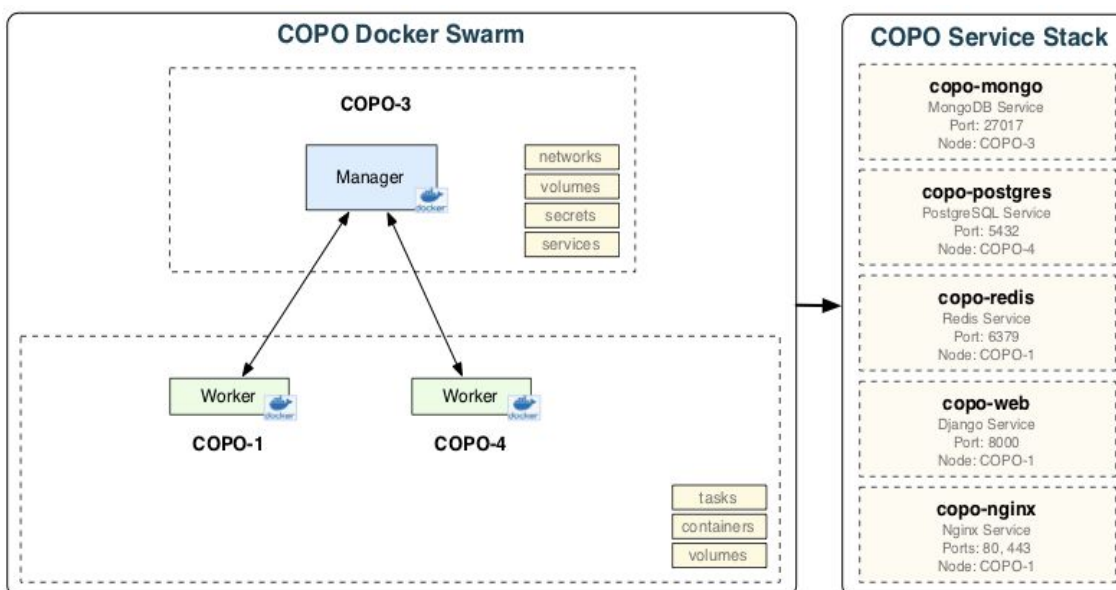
COPO Docker Swarm

COPO-3

Manager

docker

networks

volumes

secrets

services

Worker

docker

COPO-1

Worker

docker

COPO-4

tasks

containers

volumes

COPO Service Stack

copo-mongo
MongoDB Service
Port: 27017
Node: COPO-3

copo-postgres
PostgreSQL Service
Port: 5432
Node: COPO-4

copo-redis
Redis Service
Port: 6379
Node: COPO-1

copo-web
Django Service
Port: 8000
Node: COPO-1

copo-nginx
Nginx Service
Ports: 80, 443
Node: COPO-1